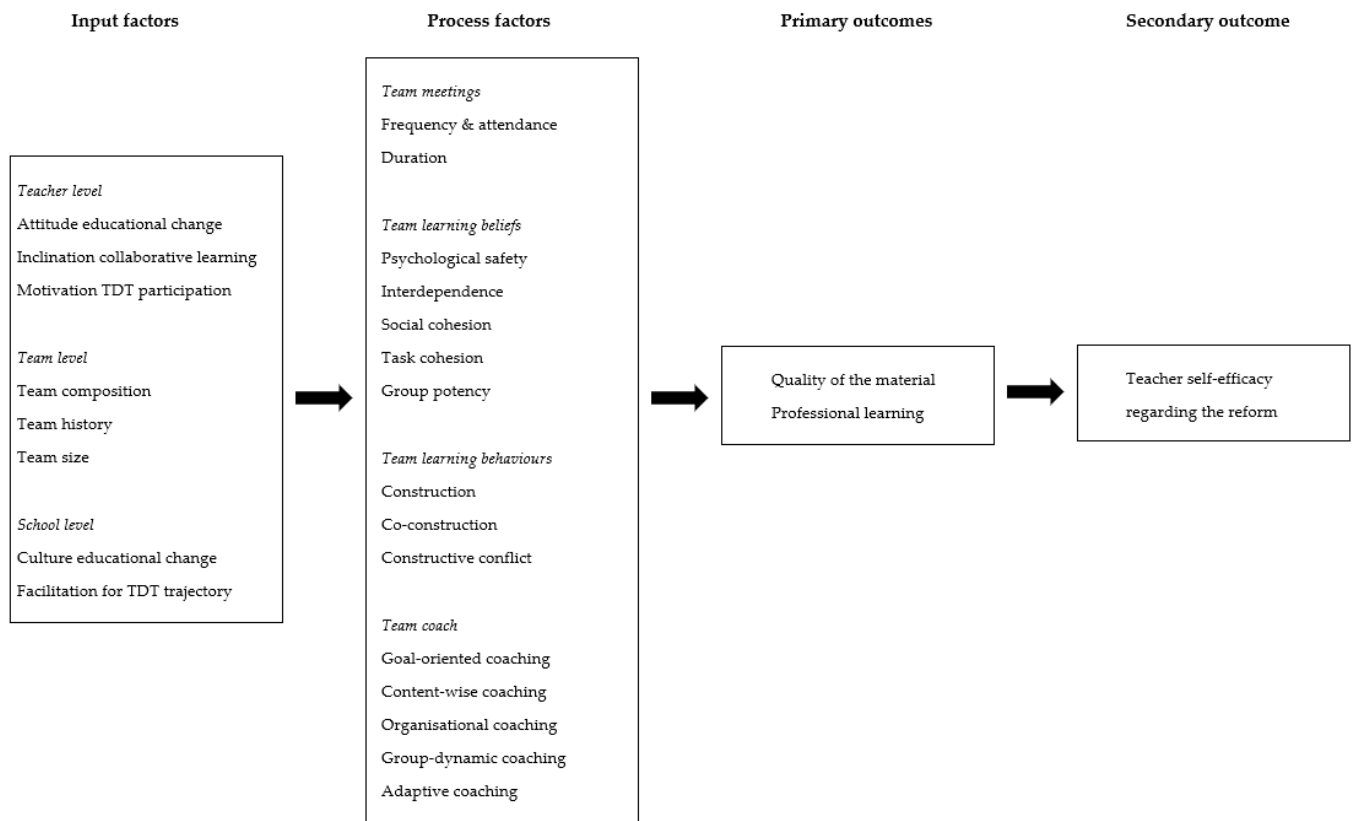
Input factors

Teacher level
Attitude educational change
Inclination collaborative learning
Motivation TDT participation

Team level
Team composition
Team history
Team size

School level
Culture educational change
Facilitation for TDT trajectory

Process factors

Team meetings
Frequency & attendance
Duration

Team learning beliefs
Psychological safety
Interdependence
Social cohesion
Task cohesion
Group potency

Team learning behaviours
Construction
Co-construction
Constructive conflict

Team coach
Goal-oriented coaching
Content-wise coaching
Organisational coaching
Group-dynamic coaching
Adaptive coaching

Primary outcomes

Quality of the material
Professional learning

Secondary outcome

Teacher self-efficacy regarding the reform